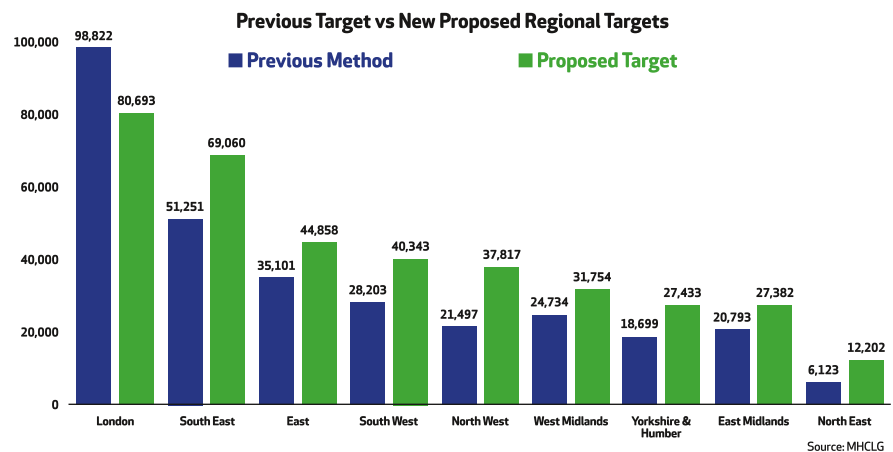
Previous Target vs New Proposed Regional Targets

Previous Method
Proposed Target

100,000
80,000
60,000
40,000
20,000
0

98,822
80,693
51,251
69,060
35,101
44,858
28,203
40,343
21,497
37,817
24,734
31,754
18,699
27,433
20,793
27,382
6,123
12,202

London
South East
East
South West
North West
West Midlands
Yorkshire & Humber
East Midlands
North East

Source: MHCLG